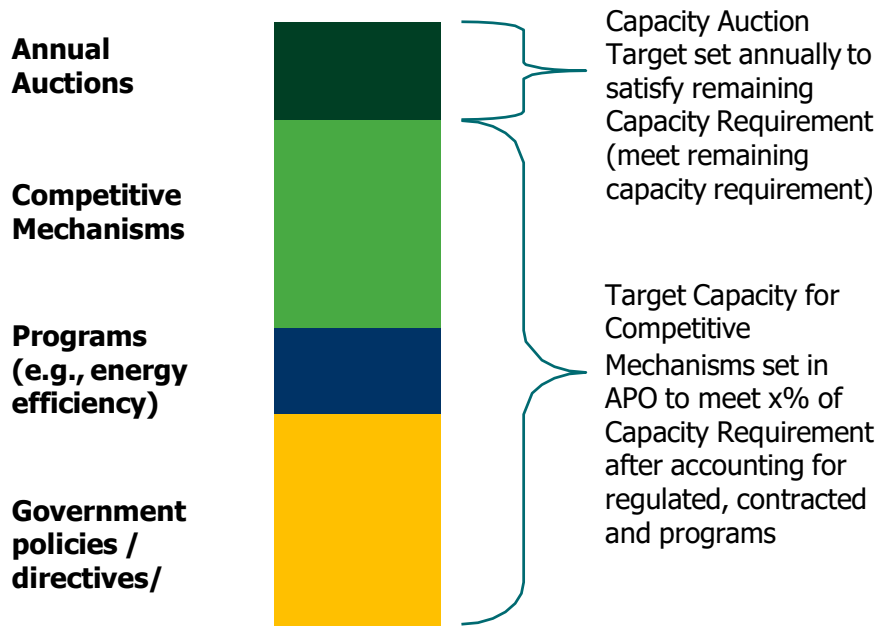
Annual Auctions

Competitive Mechanisms

Programs (e.g., energy efficiency)

Government policies / directives/

Capacity Auction Target set annually to satisfy remaining Capacity Requirement (meet remaining capacity requirement)

Target Capacity for Competitive Mechanisms set in APO to meet x% of Capacity Requirement after accounting for regulated, contracted and programs